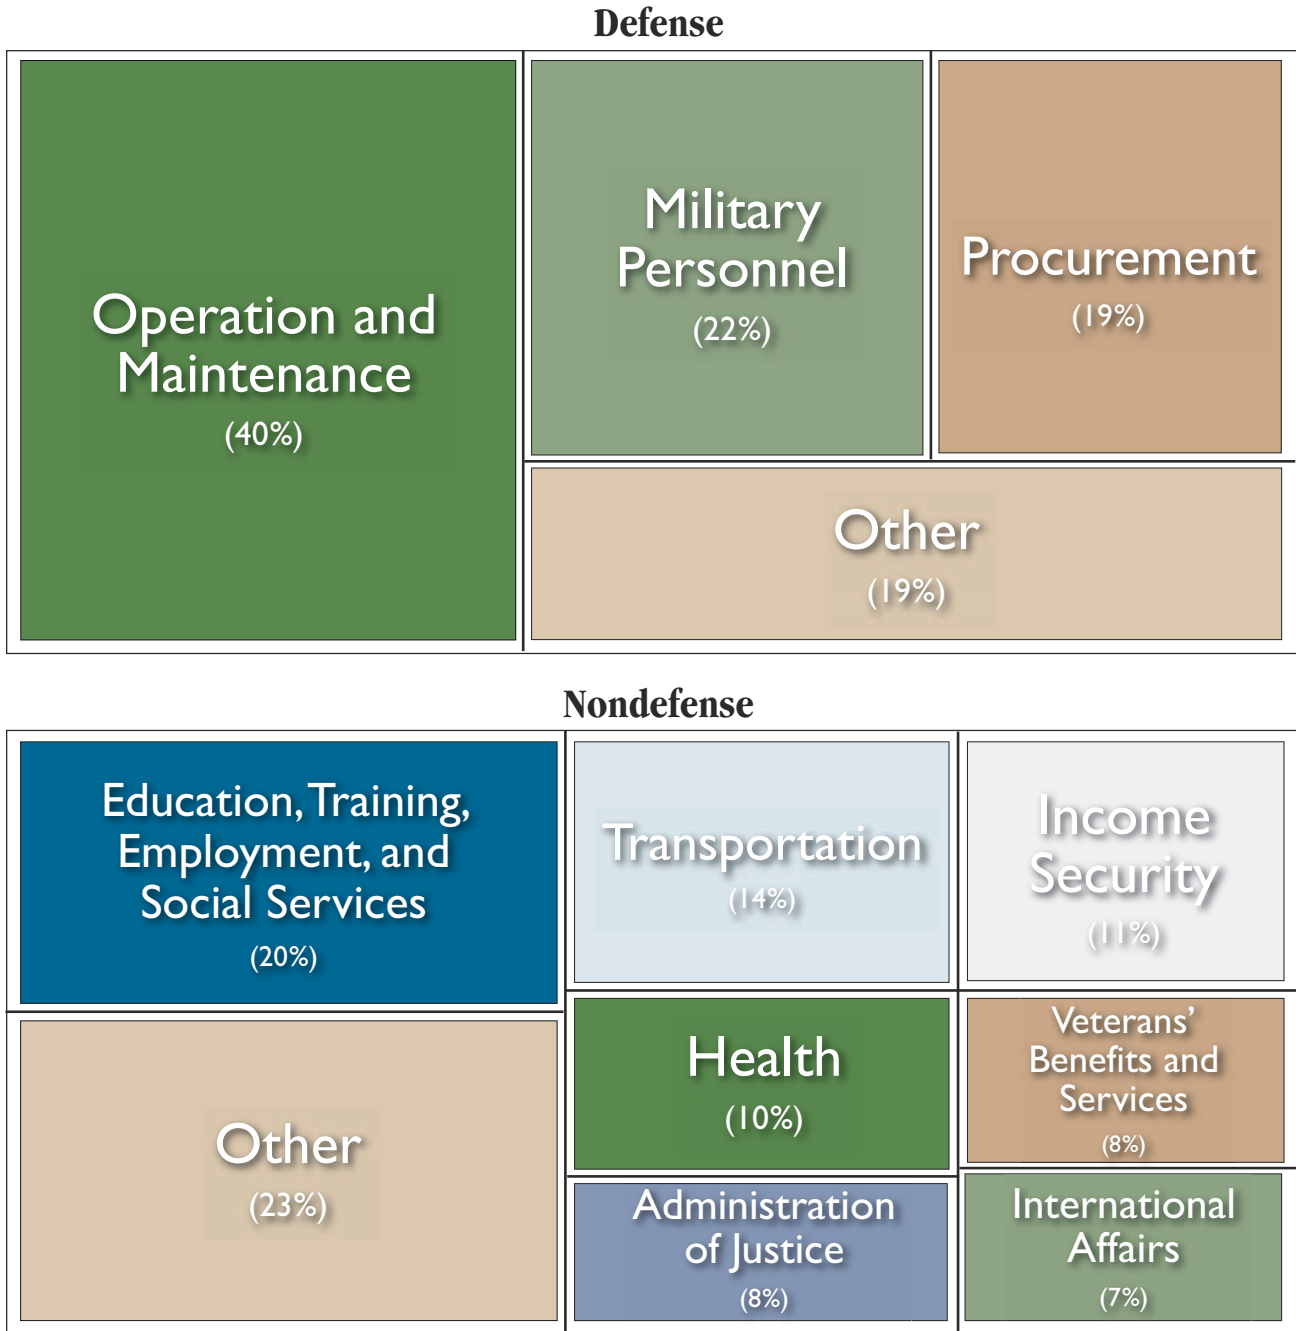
Defense

Operation and Maintenance
(40%)

Military Personnel
(22%)

Procurement
(19%)

Other
(19%)

Nondefense

Education, Training, Employment, and Social Services
(20%)

Transportation
(14%)

Income Security
(11%)

Other
(23%)

Health
(10%)

Veterans' Benefits and Services
(8%)

Administration of Justice
(8%)

International Affairs
(7%)